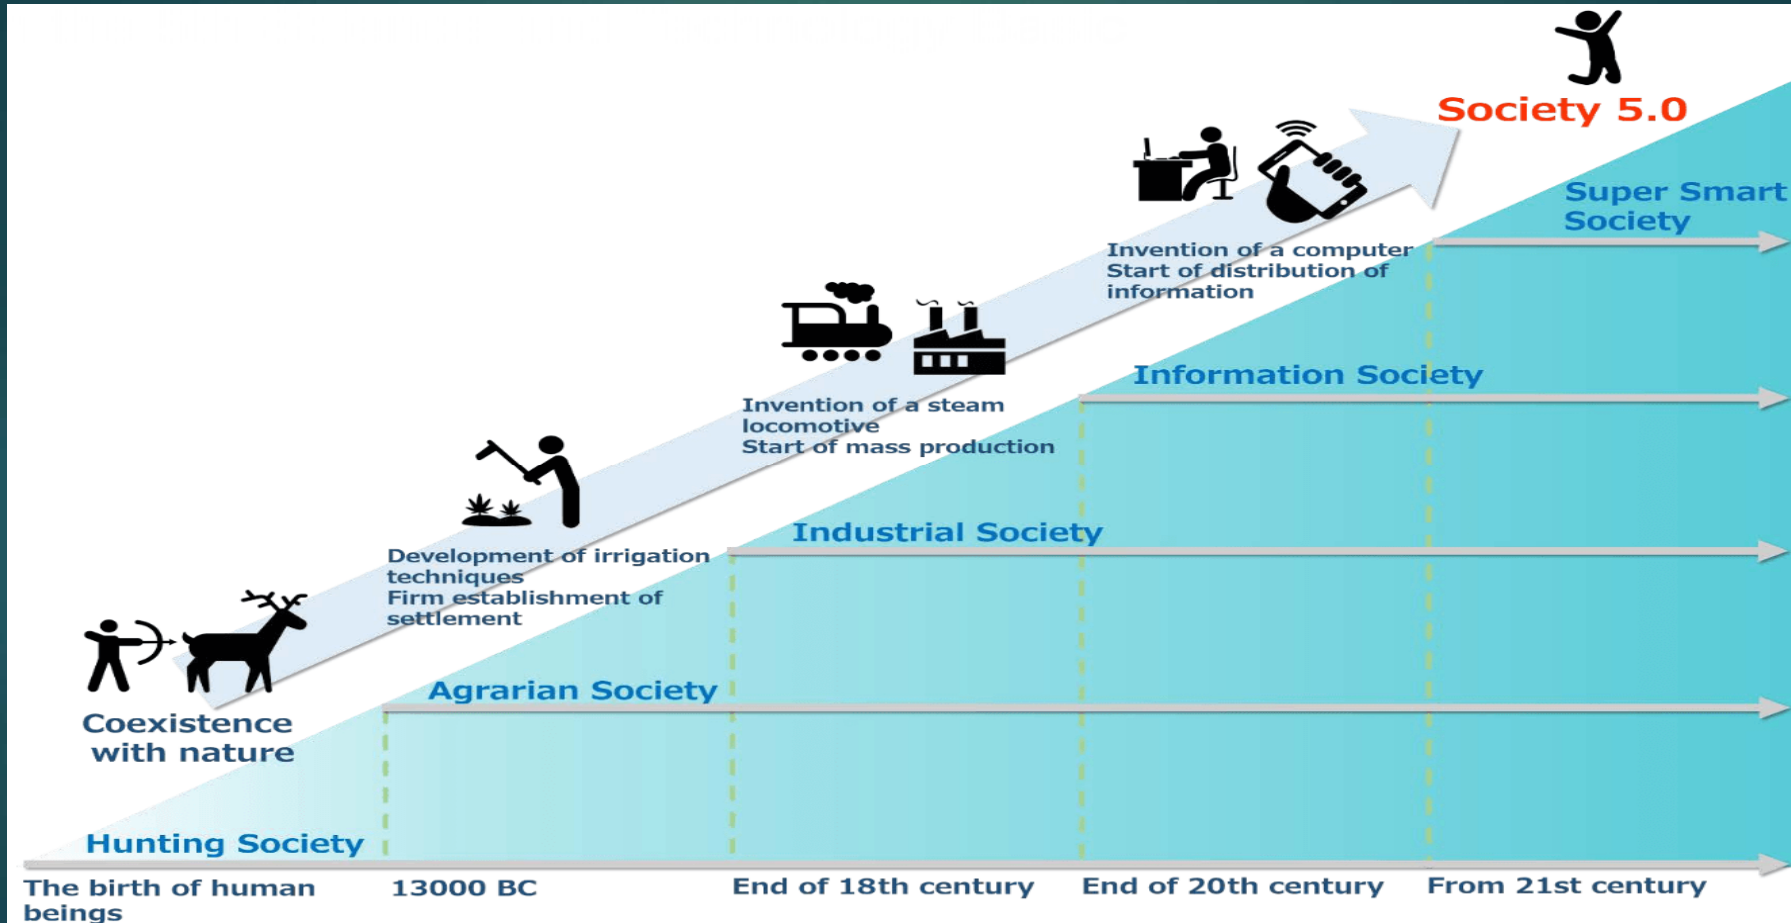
Society 5.0

Super Smart Society

Invention of a computer
Start of distribution of information

Information Society

Invention of a steam locomotive
Start of mass production

Industrial Society

Development of irrigation techniques
Firm establishment of settlement

Agrarian Society

Coexistence with nature

Hunting Society

The birth of human beings

13000 BC

End of 18th century

End of 20th century

From 21st century